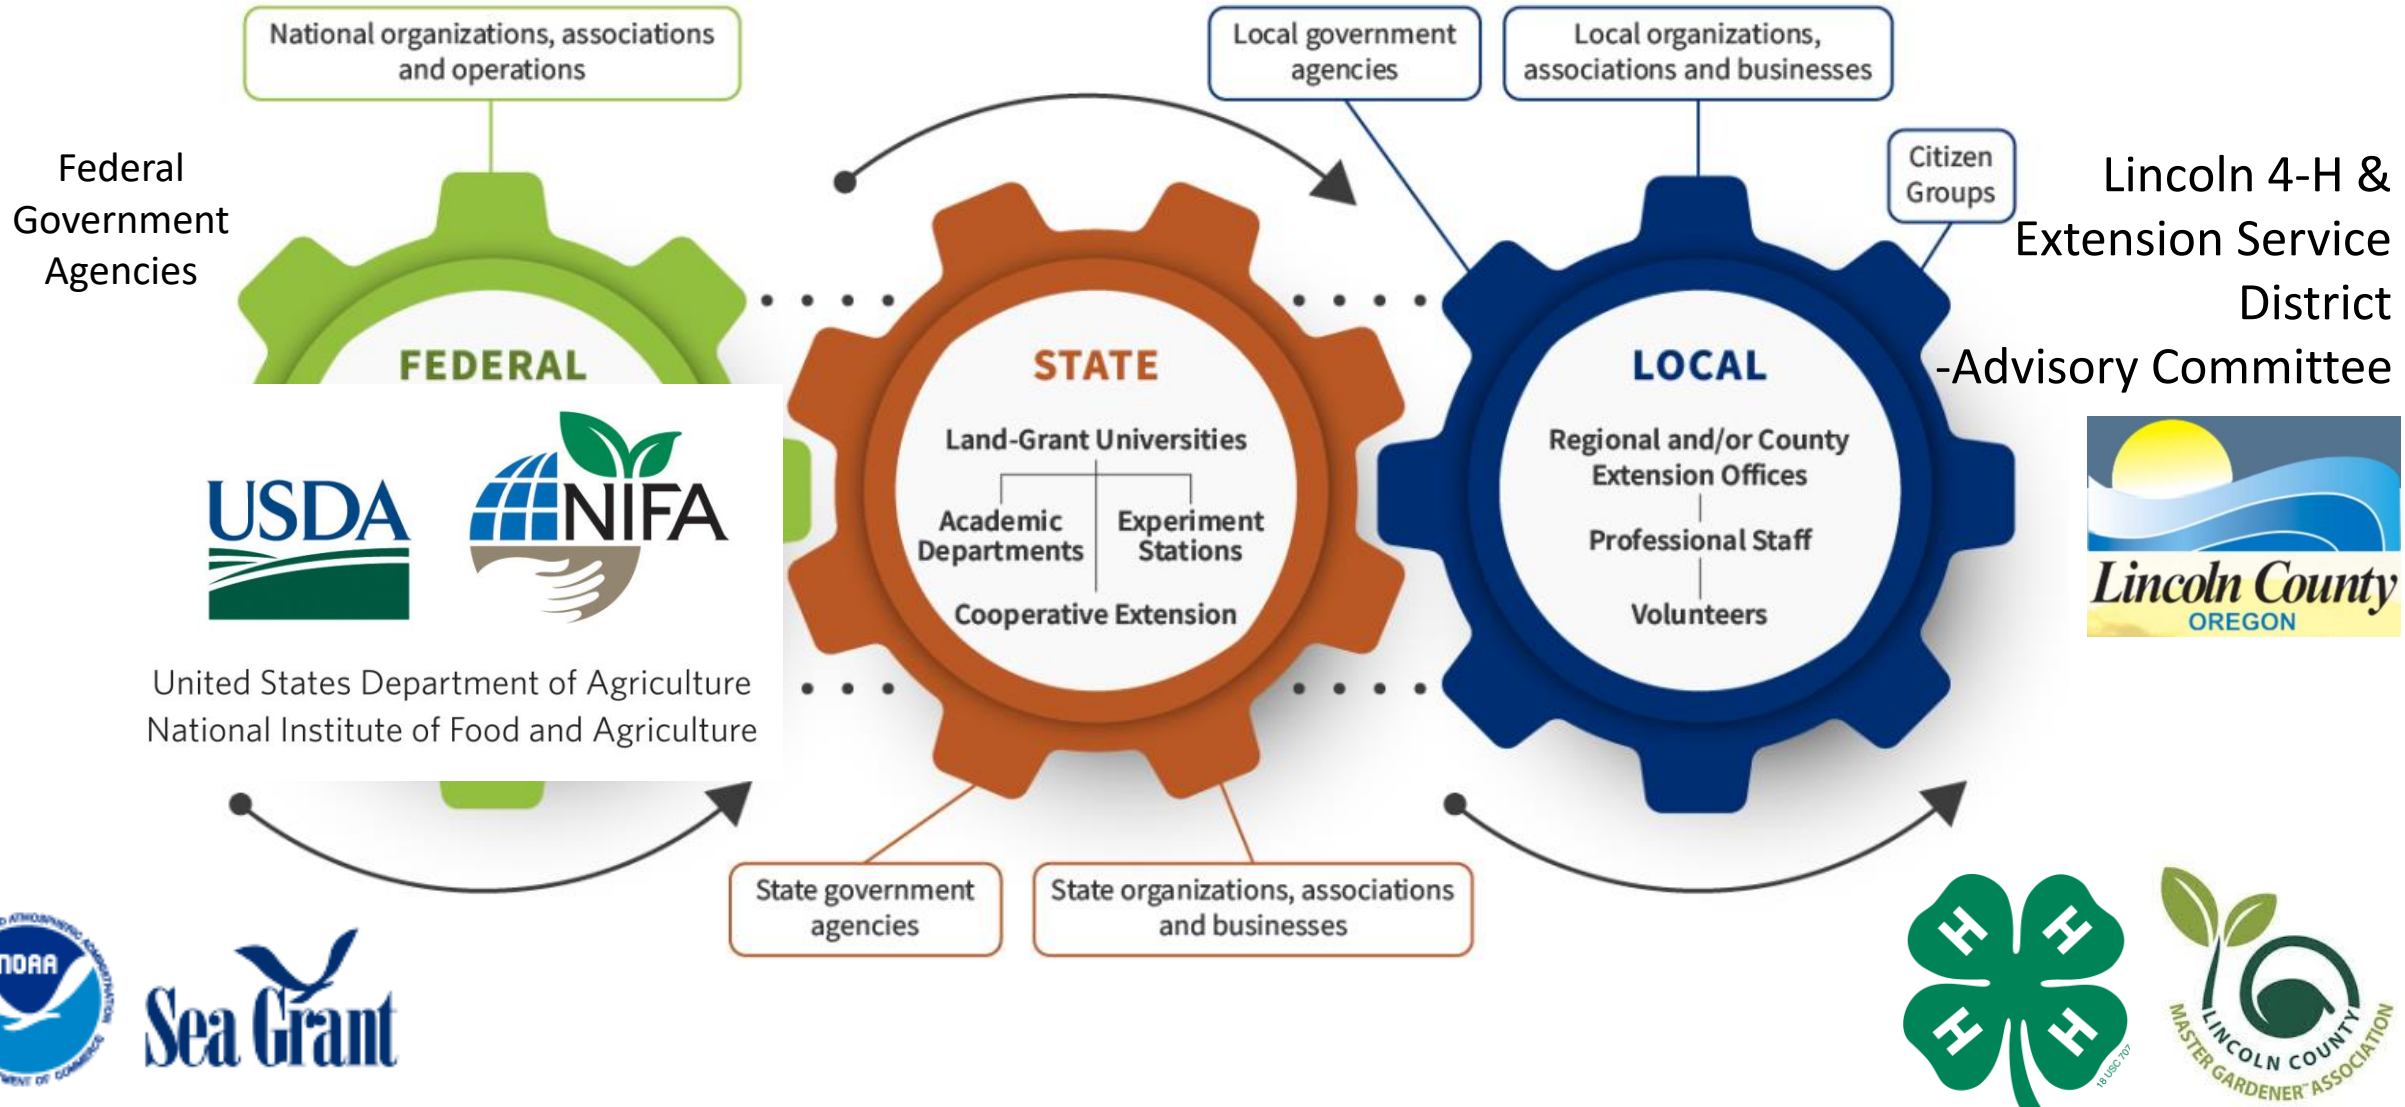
National organizations, associations and operations

Federal Government Agencies

FEDERAL

USDA

NIFA

United States Department of Agriculture
National Institute of Food and Agriculture

Local government agencies

Local organizations, associations and businesses

Citizen Groups

STATE

Land-Grant Universities

Academic Departments

Experiment Stations

Cooperative Extension

LOCAL

Regional and/or County Extension Offices

Professional Staff

Volunteers

Lincoln 4-H & Extension Service District
-Advisory Committee

Lincoln County
OREGON

State government agencies

State organizations, associations and businesses

NOAA

Sea Grant

H H H H

18 USC 707

LINCOLN COUNTY MASTER GARDENER ASSOCIATION